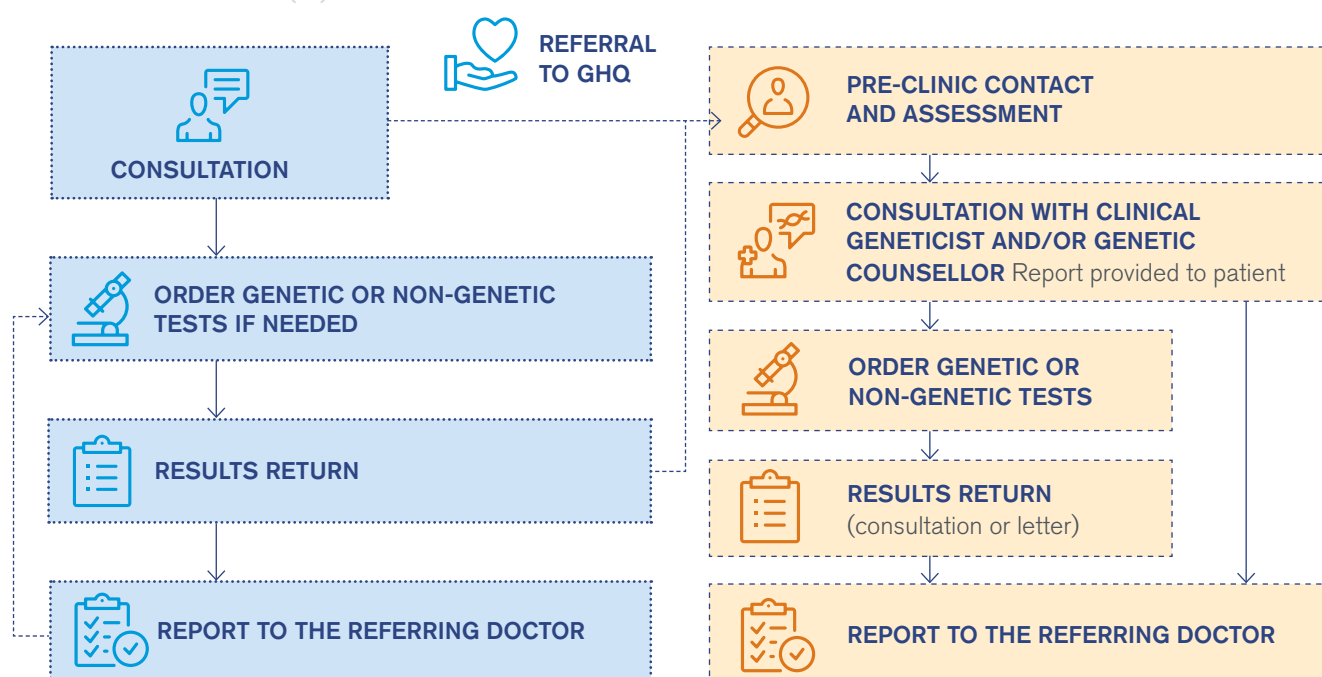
REFERRAL TO GHQ

CONSULTATION

ORDER GENETIC OR NON-GENETIC TESTS IF NEEDED

RESULTS RETURN

REPORT TO THE REFERRING DOCTOR

PRE-CLINIC CONTACT AND ASSESSMENT

CONSULTATION WITH CLINICAL GENETICIST AND/OR GENETIC COUNSELLOR Report provided to patient

ORDER GENETIC OR NON-GENETIC TESTS

RESULTS RETURN (consultation or letter)

REPORT TO THE REFERRING DOCTOR